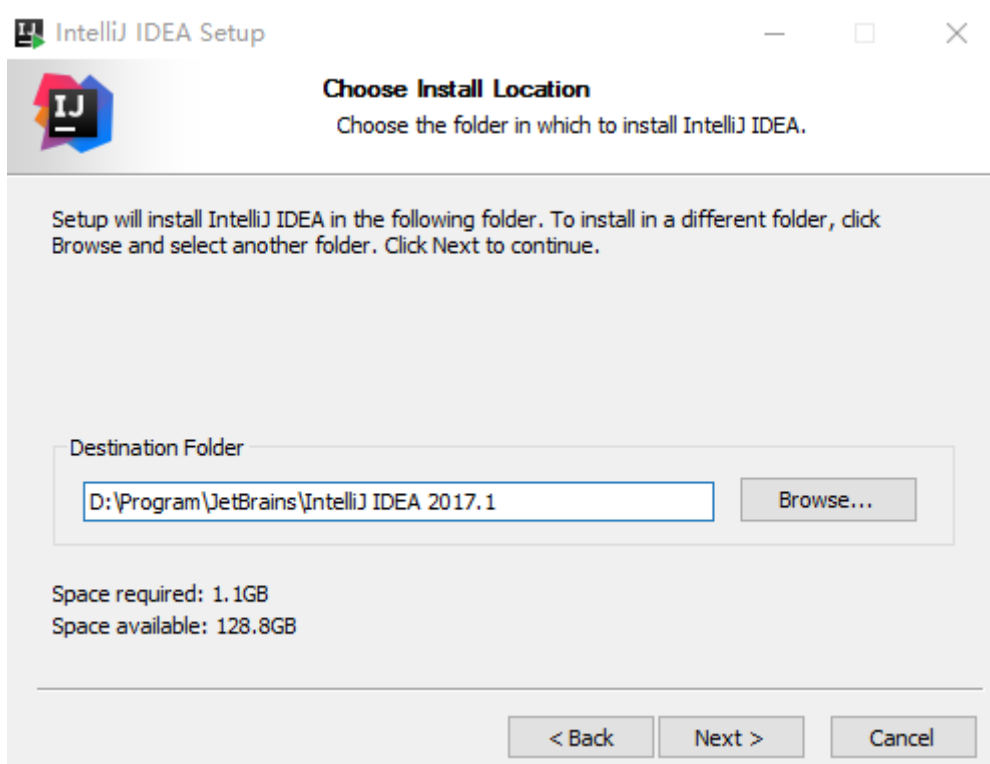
IntelliJ IDEA Setup

IJ

Choose Install Location

Choose the folder in which to install IntelliJ IDEA.

Setup will install IntelliJ IDEA in the following folder. To install in a different folder, click Browse and select another folder. Click Next to continue.

Destination Folder

D:\Program\JetBrains\IntelliJ IDEA 2017.1

Browse...

Space required: 1.1GB
Space available: 128.8GB

< Back

Next >

Cancel